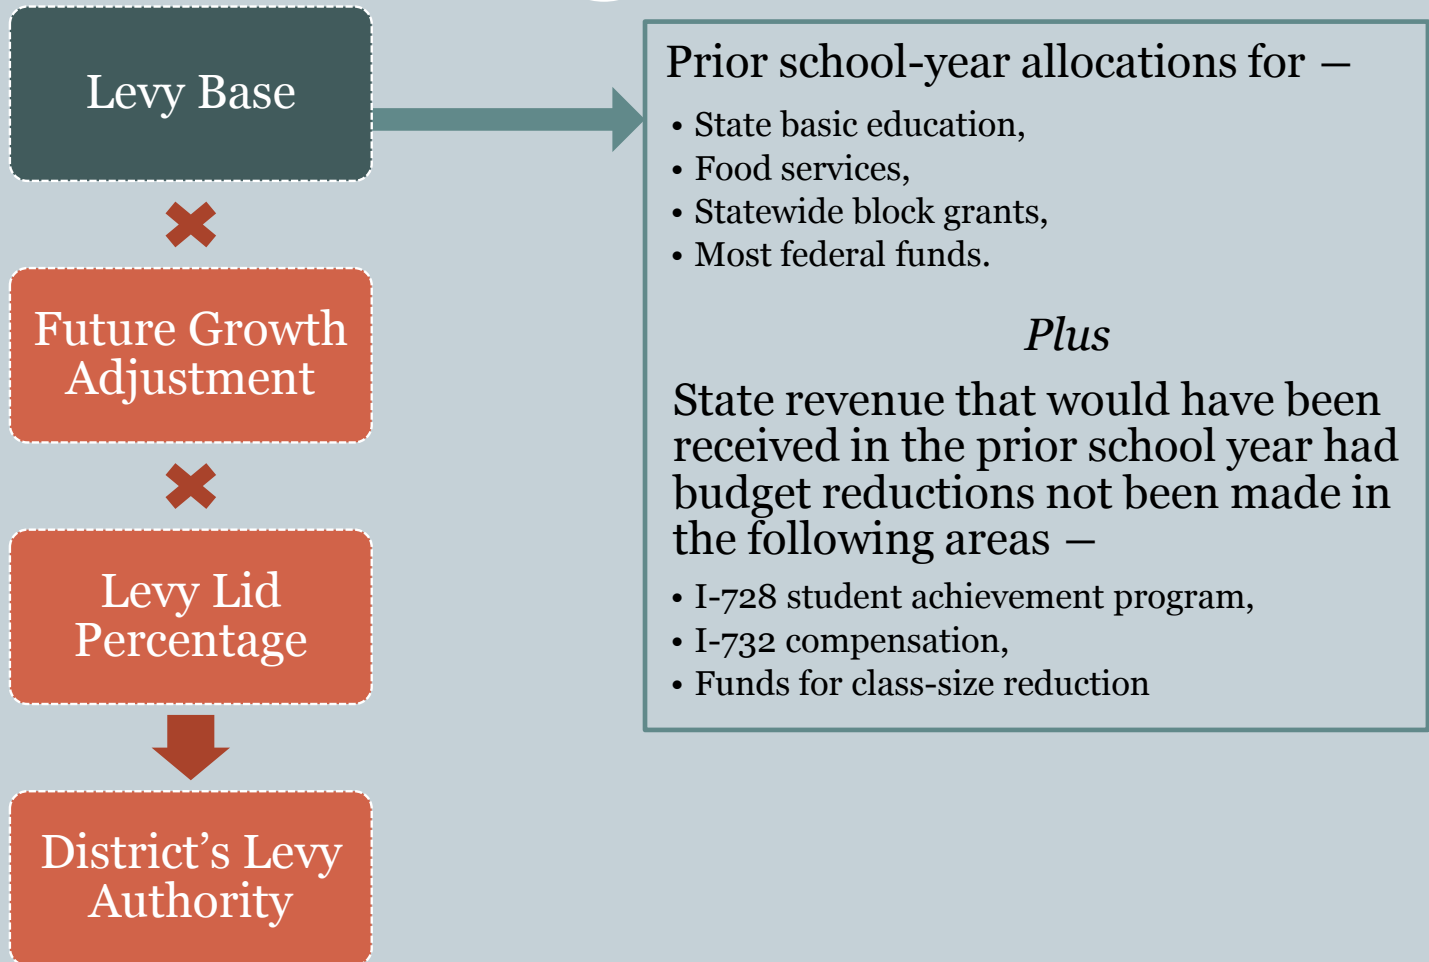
Levy Base

Future Growth Adjustment

Levy Lid Percentage

District's Levy Authority

Prior school-year allocations for –

- State basic education,
- Food services,
- Statewide block grants,
- Most federal funds.

*Plus*

State revenue that would have been received in the prior school year had budget reductions not been made in the following areas –

- I-728 student achievement program,
- I-732 compensation,
- Funds for class-size reduction